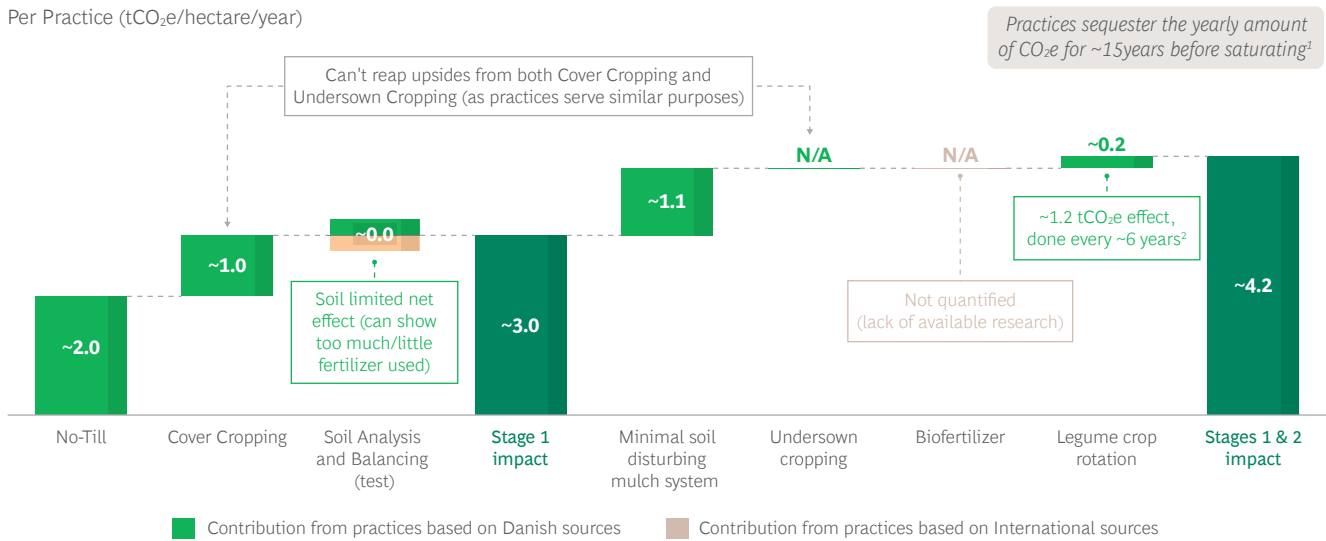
Per Practice ($tCO_2e$/hectare/year)

Practices sequester the yearly amount of $CO_2e$ for ~15years before saturating$^1$

Can't reap upsides from both Cover Cropping and Undersown Cropping (as practices serve similar purposes)

~2.0

~1.0

~0.0

Soil limited net effect (can show too much/little fertilizer used)

~3.0

~1.1

N/A

N/A

Not quantified (lack of available research)

~0.2

~1.2 $tCO_2e$ effect, done every ~6 years$^2$

~4.2

No-Till

Cover Cropping

Soil Analysis and Balancing (test)

Stage 1 impact

Minimal soil disturbing mulch system

Undersown cropping

Biofertilizer

Legume crop rotation

Stages 1 & 2 impact

Contribution from practices based on Danish sources

Contribution from practices based on International sources